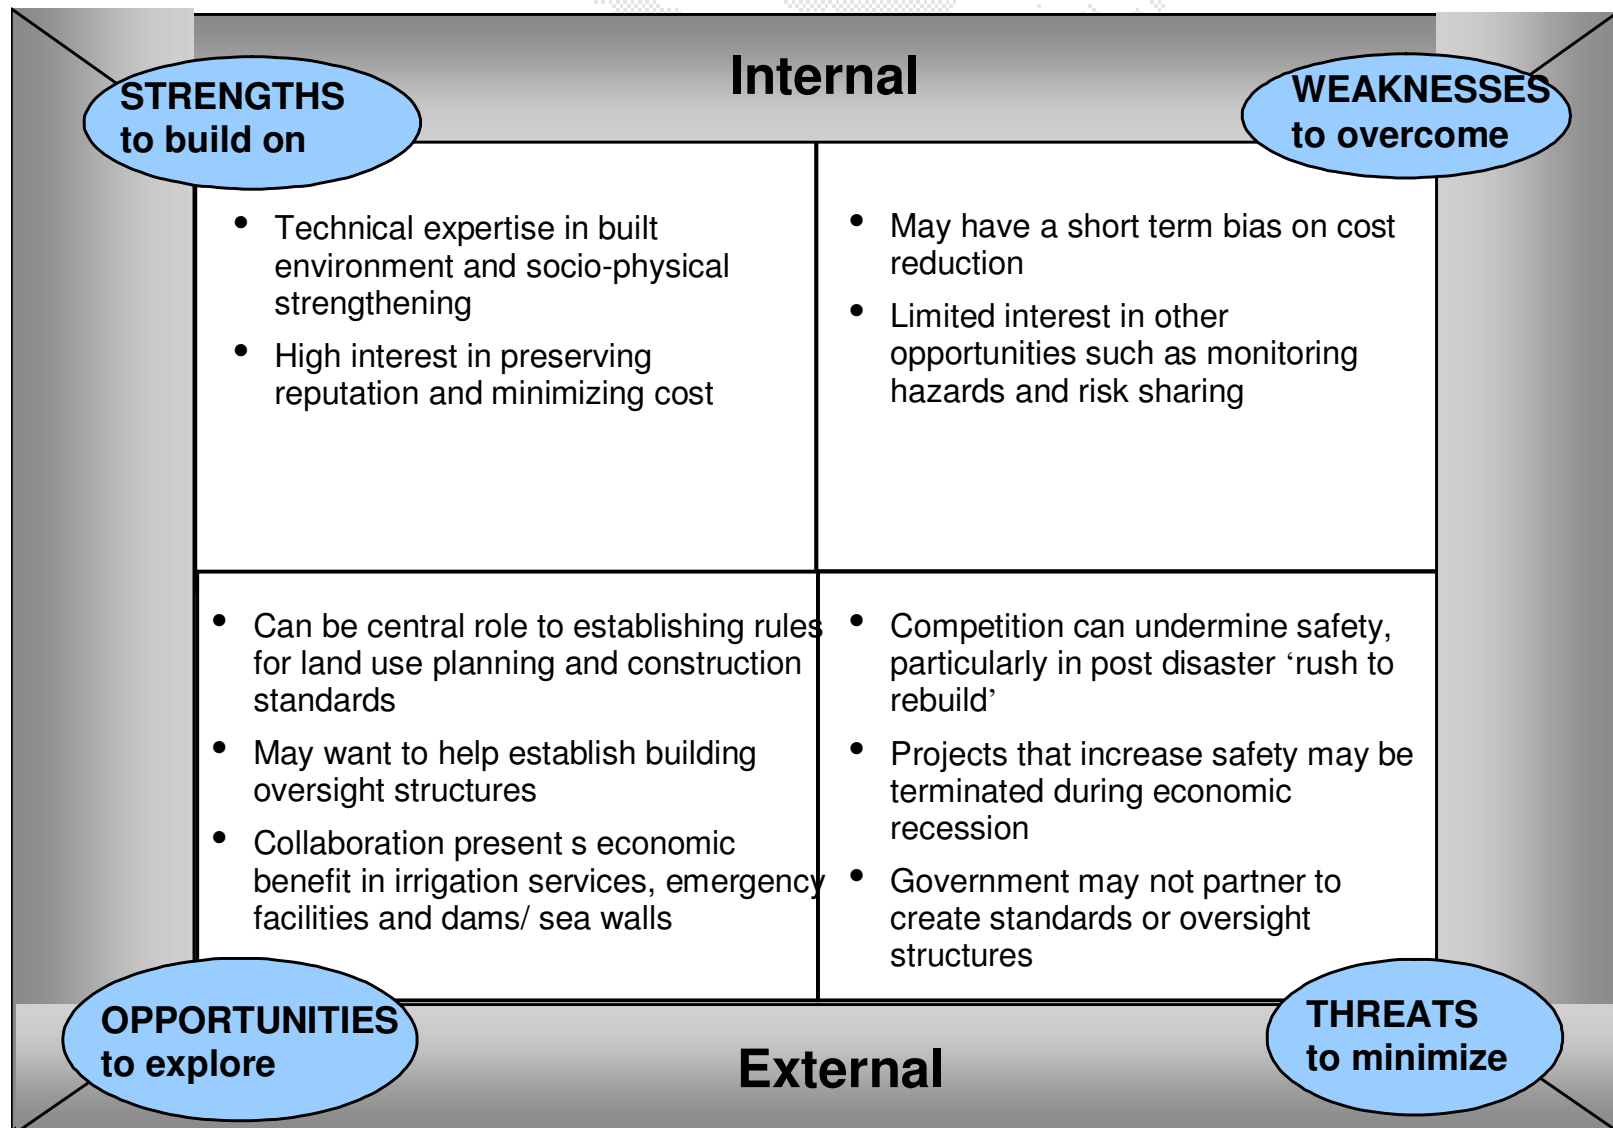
STRENGTHS to build on

Internal

WEAKNESSES to overcome

- Technical expertise in built environment and socio-physical strengthening
- High interest in preserving reputation and minimizing cost

- May have a short term bias on cost reduction
- Limited interest in other opportunities such as monitoring hazards and risk sharing

- Can be central role to establishing rules for land use planning and construction standards
- May want to help establish building oversight structures
- Collaboration present s economic benefit in irrigation services, emergency facilities and dams/ sea walls

- Competition can undermine safety, particularly in post disaster 'rush to rebuild'
- Projects that increase safety may be terminated during economic recession
- Government may not partner to create standards or oversight structures

OPPORTUNITIES to explore

External

THREATS to minimize